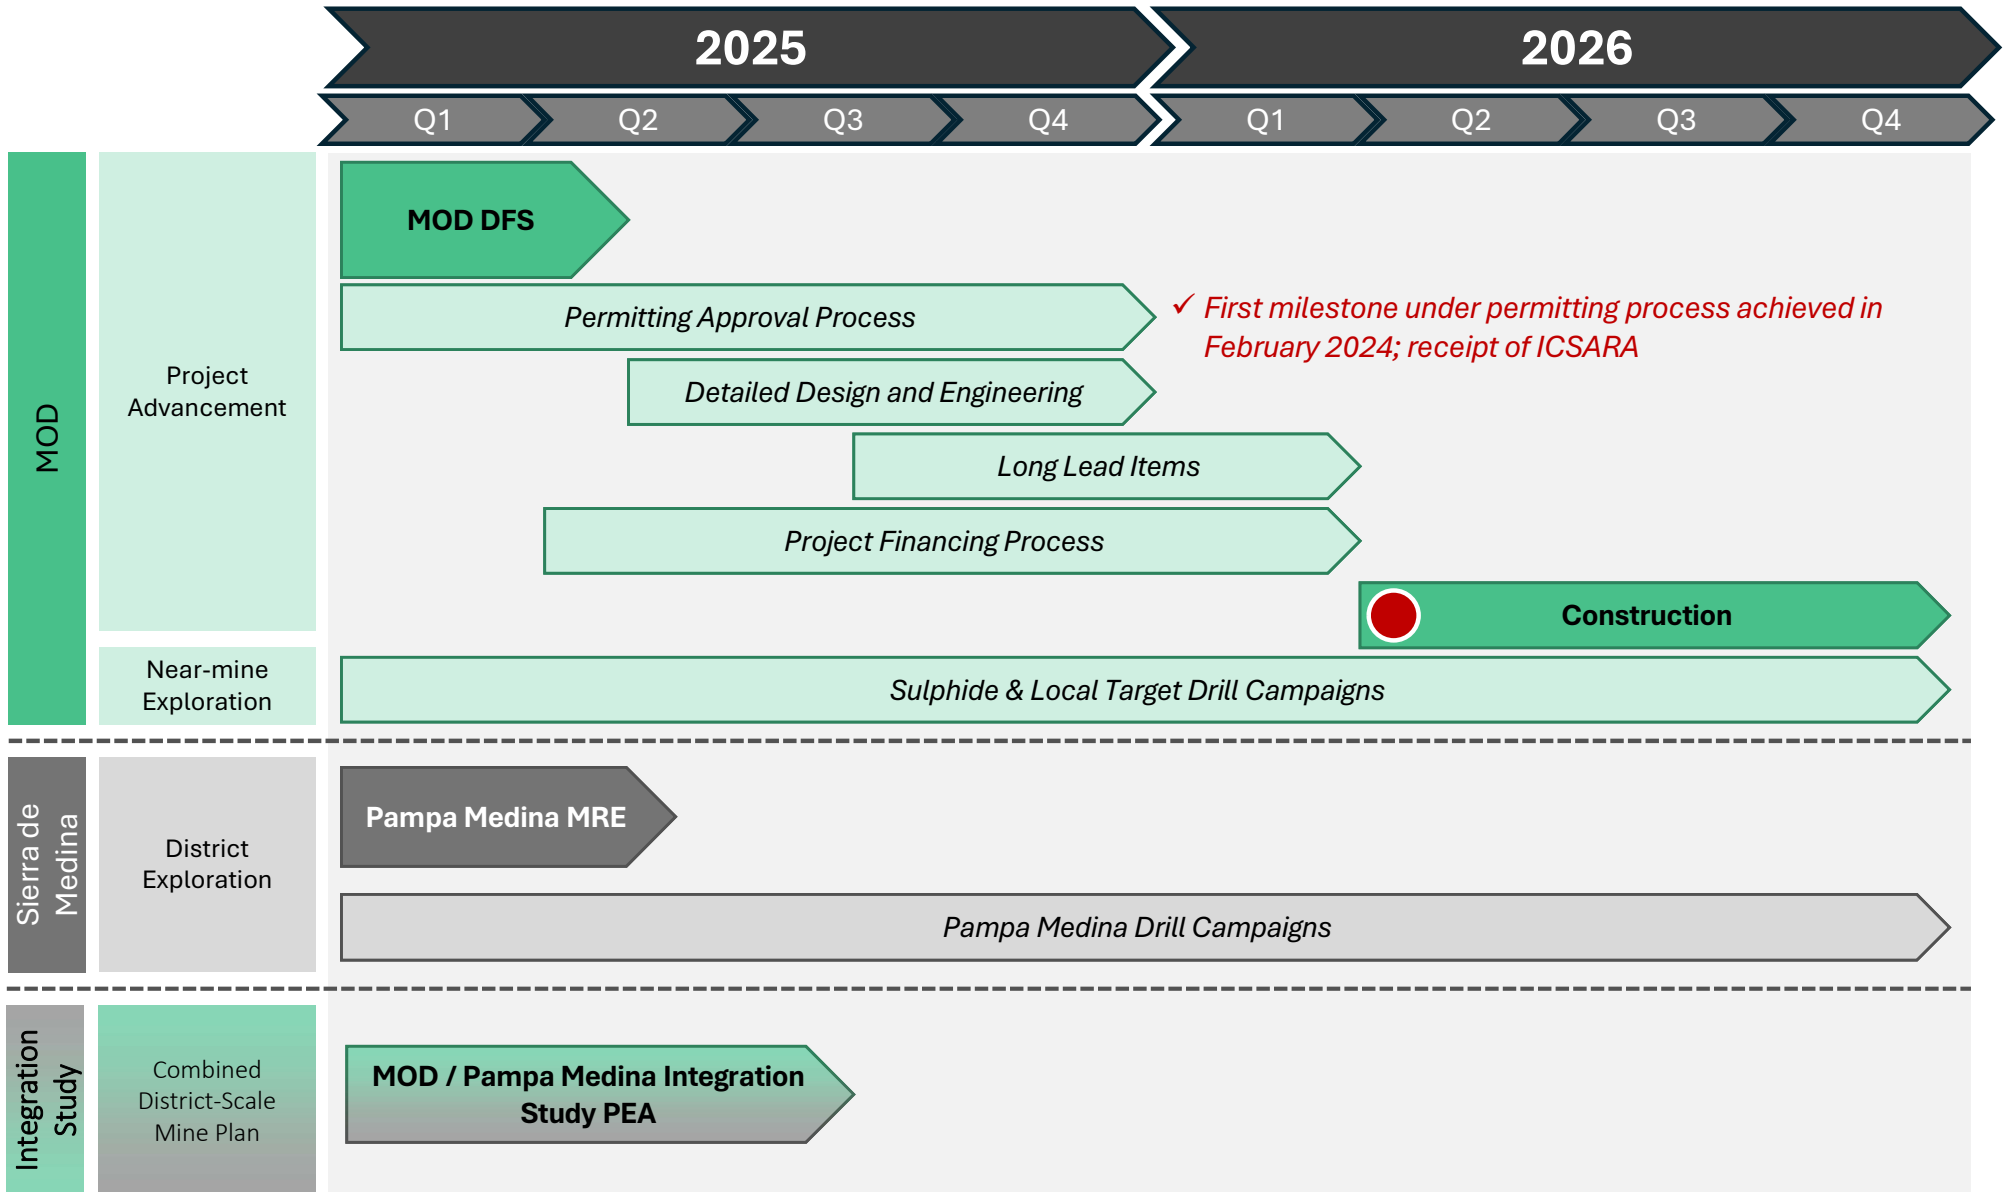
2025

2026

Q1 Q2 Q3 Q4 Q1 Q2 Q3 Q4

MOD

Project Advancement

MOD DFS

Permitting Approval Process

✓ First milestone under permitting process achieved in February 2024; receipt of ICSARA

Detailed Design and Engineering

Long Lead Items

Project Financing Process

Construction

Near-mine Exploration

Sulphide & Local Target Drill Campaigns

Sierra de Medina

District Exploration

Pampa Medina MRE

Pampa Medina Drill Campaigns

Integration Study

Combined District-Scale Mine Plan

MOD / Pampa Medina Integration Study PEA